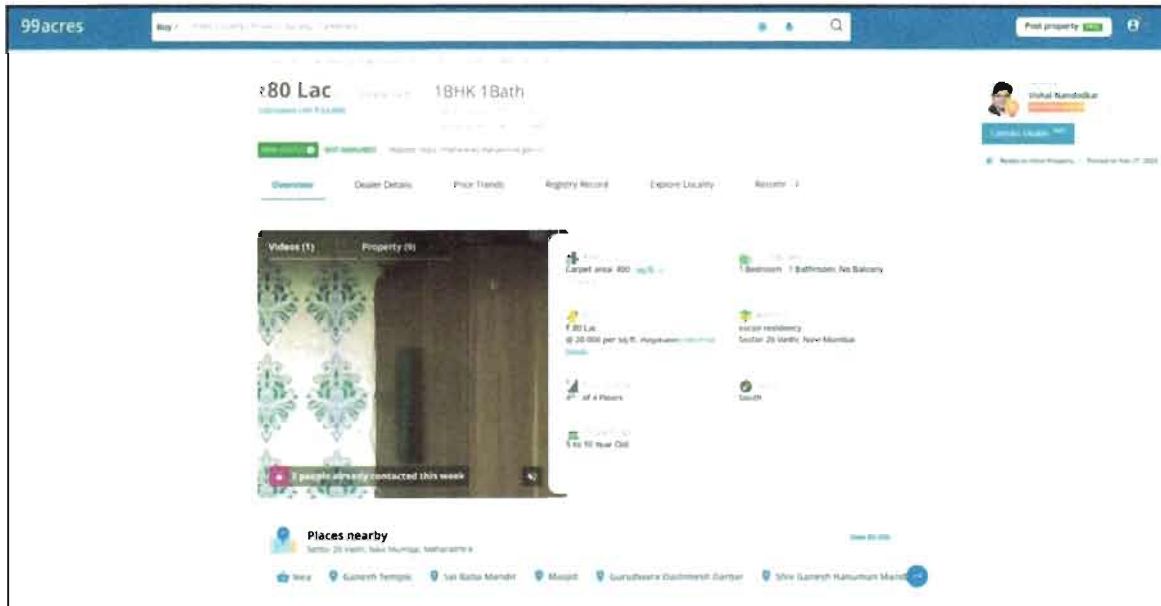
99acres

Buy

Post property

₹80 Lac 1BHK 1Bath

Vishal Nandodkar

Contact Dealer

Overview Dealer Details Price Trends Registry Record Explore Locality Recomm

Videos (1) Property (9)

people already contacted this week

Carpet area: 800 sq.ft.

1 Bedroom 1 Bathroom No Balcony

₹ 80 Lac
@ 20,000 per sq.ft.

excon residency
Sector 26 Vashi, Navi Mumbai

4th of 4 Floors

South

5 to 10 Year Old

Places nearby
Sector 26 Vashi, Navi Mumbai, Maharashtra

View All

Ganesh Temple Sai Baba Mandir Masjid Gurudwara Dashmesh Darbar Shiv Ganesh Hanuman Mandir